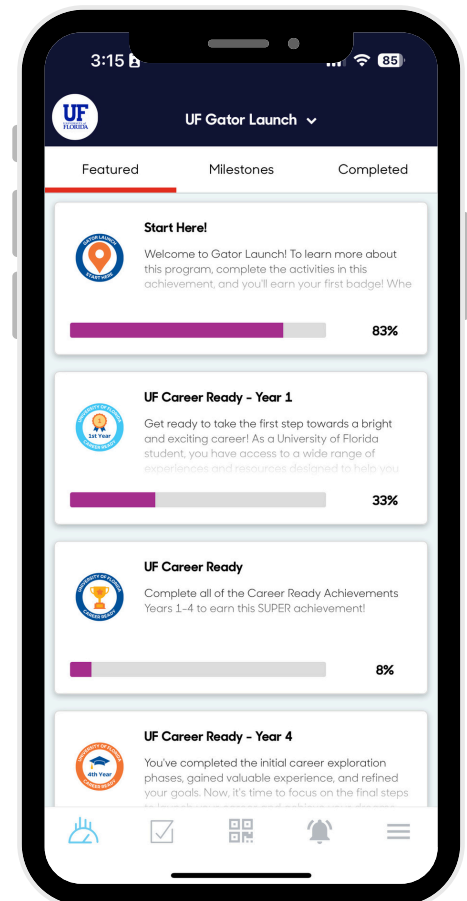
3:15

85

UF
UNIVERSITY of
FLORIDA

UF Gator Launch

Featured

Milestones

Completed

GATOR LAUNCH
START HERE

Start Here!

Welcome to Gator Launch! To learn more about this program, complete the activities in this achievement, and you'll earn your first badge! Whe

83%

UNIVERSITY OF FLORIDA
1st Year
CAREER READY

UF Career Ready - Year 1

Get ready to take the first step towards a bright and exciting career! As a University of Florida student, you have access to a wide range of experiences and resources designed to help you

33%

UNIVERSITY OF FLORIDA
CAREER READY

UF Career Ready

Complete all of the Career Ready Achievements Years 1-4 to earn this SUPER achievement!

8%

UNIVERSITY OF FLORIDA
4th Year
CAREER READY

UF Career Ready - Year 4

You've completed the initial career exploration phases, gained valuable experience, and refined your goals. Now, it's time to focus on the final steps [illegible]